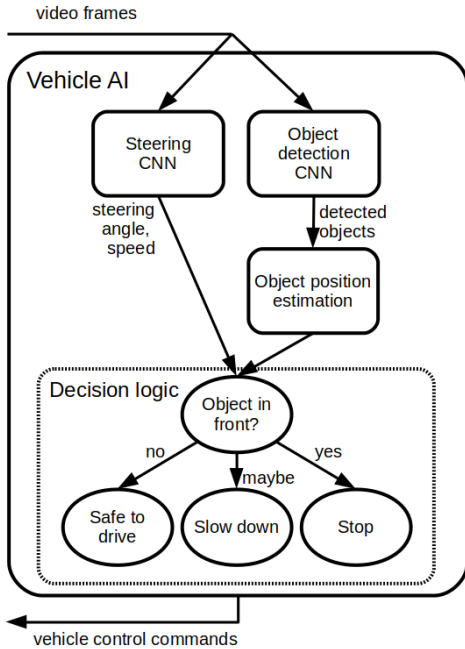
video frames

Vehicle AI

Steering CNN

Object detection CNN

steering angle, speed

detected objects

Object position estimation

Decision logic

Object in front?

no

maybe

yes

Safe to drive

Slow down

Stop

vehicle control commands